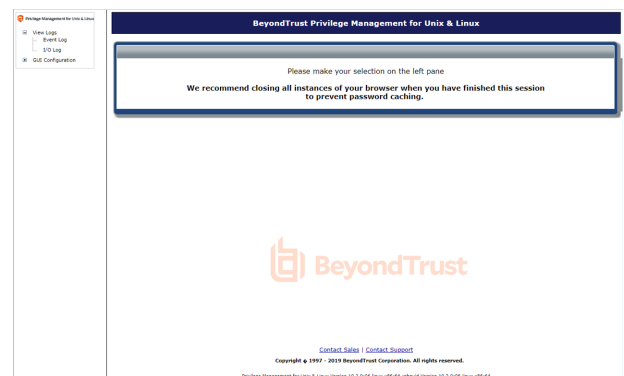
Privilege Management for Unix & Linux

View Logs
Event Log
I/O Log
GUI Configuration

BeyondTrust Privilege Management for Unix & Linux

Please make your selection on the left pane

We recommend closing all instances of your browser when you have finished this session to prevent password caching.

BeyondTrust

Contact Sales | Contact Support

Copyright © 1997 - 2019 BeyondTrust Corporation. All rights reserved.

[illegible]